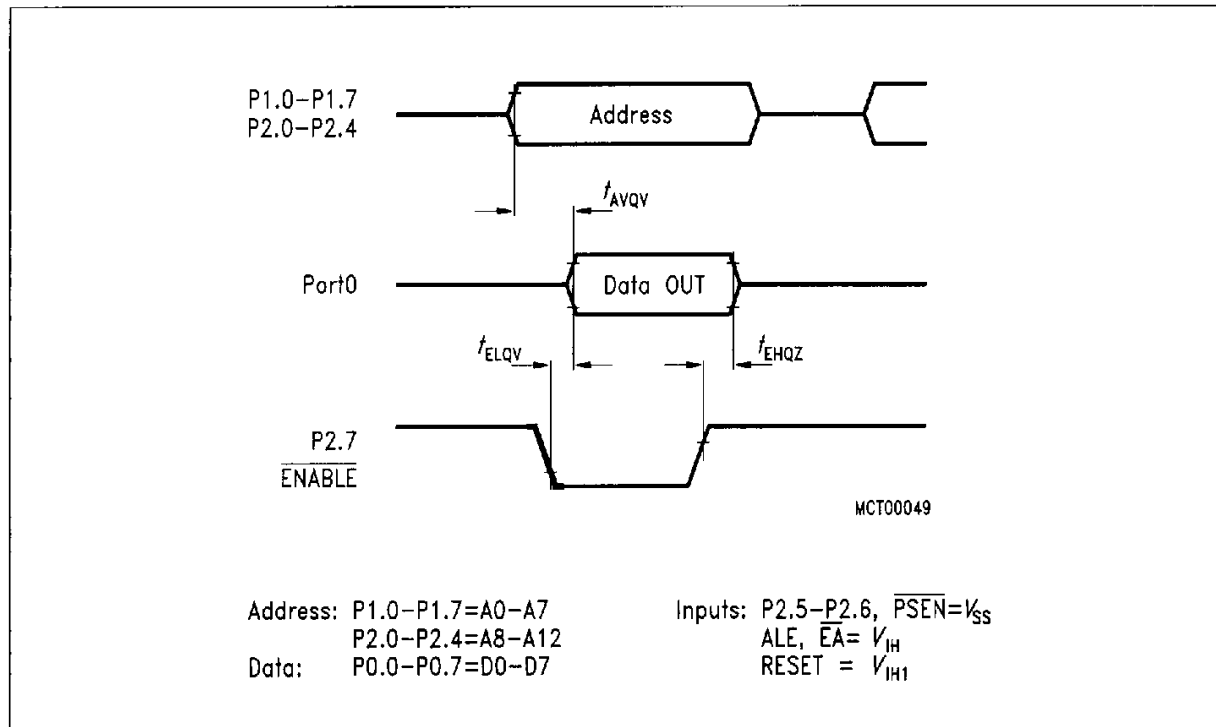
P1.0–P1.7
P2.0–P2.4

Address

$t_{AVQV}$

Port0

Data OUT

$t_{ELQV}$

$t_{EHQZ}$

P2.7
$\overline{ENABLE}$

MCT00049

Address: P1.0–P1.7=A0–A7
P2.0–P2.4=A8–A12
Data: P0.0–P0.7=D0–D7

Inputs: P2.5–P2.6, $\overline{PSEN}=V_{SS}$
ALE, $\overline{EA}=V_{IH}$
RESET = $V_{IH1}$